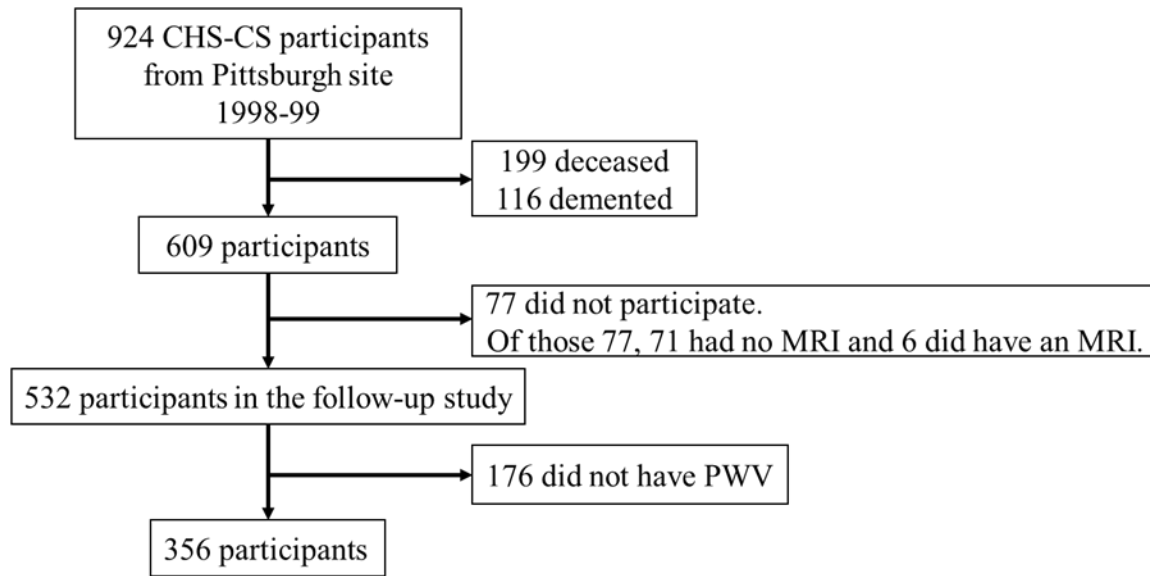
924 CHS-CS participants
from Pittsburgh site
1998-99

199 deceased
116 demented

609 participants

77 did not participate.
Of those 77, 71 had no MRI and 6 did have an MRI.

532 participants in the follow-up study

176 did not have PWV

356 participants